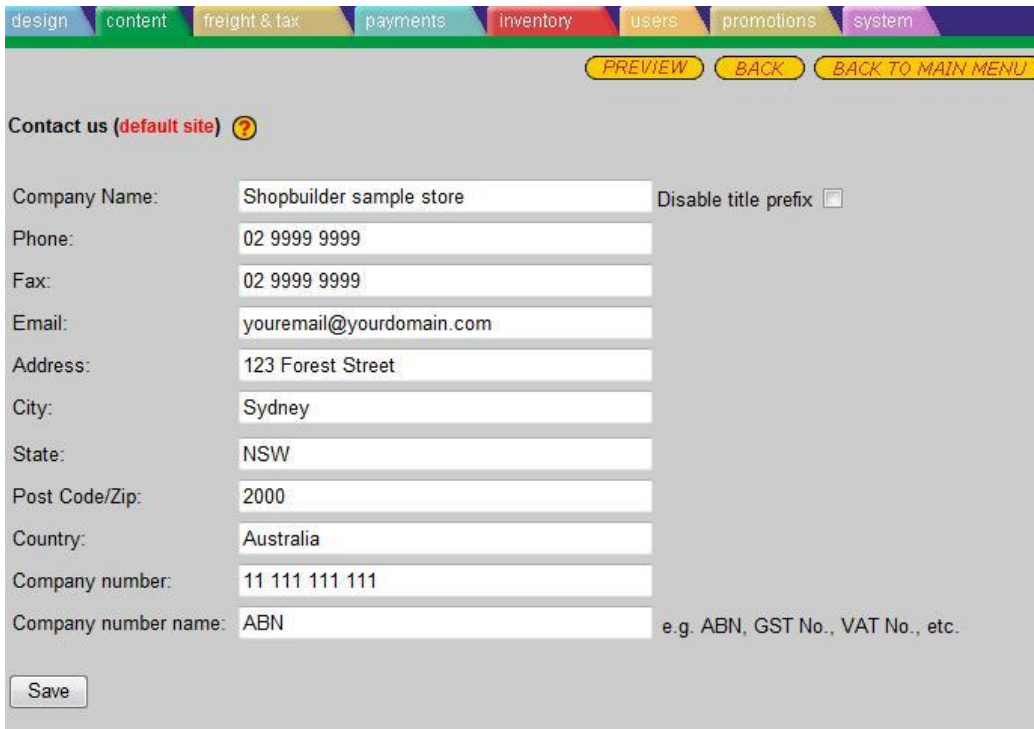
design content freight & tax payments inventory users promotions system

PREVIEW BACK BACK TO MAIN MENU

Contact us (default site) ?

| | | |
|---|---|---|
| Company Name: | Shopbuilder sample store | Disable title prefix |
| Phone: | 02 9999 9999 | |
| Fax: | 02 9999 9999 | |
| Email: | youremail@yourdomain.com | |
| Address: | 123 Forest Street | |
| City: | Sydney | |
| State: | NSW | |
| Post Code/Zip: | 2000 | |
| Country: | Australia | |
| Company number: | 11 111 111 111 | |
| Company number name: | ABN | e.g. ABN, GST No., VAT No., etc. |

Save